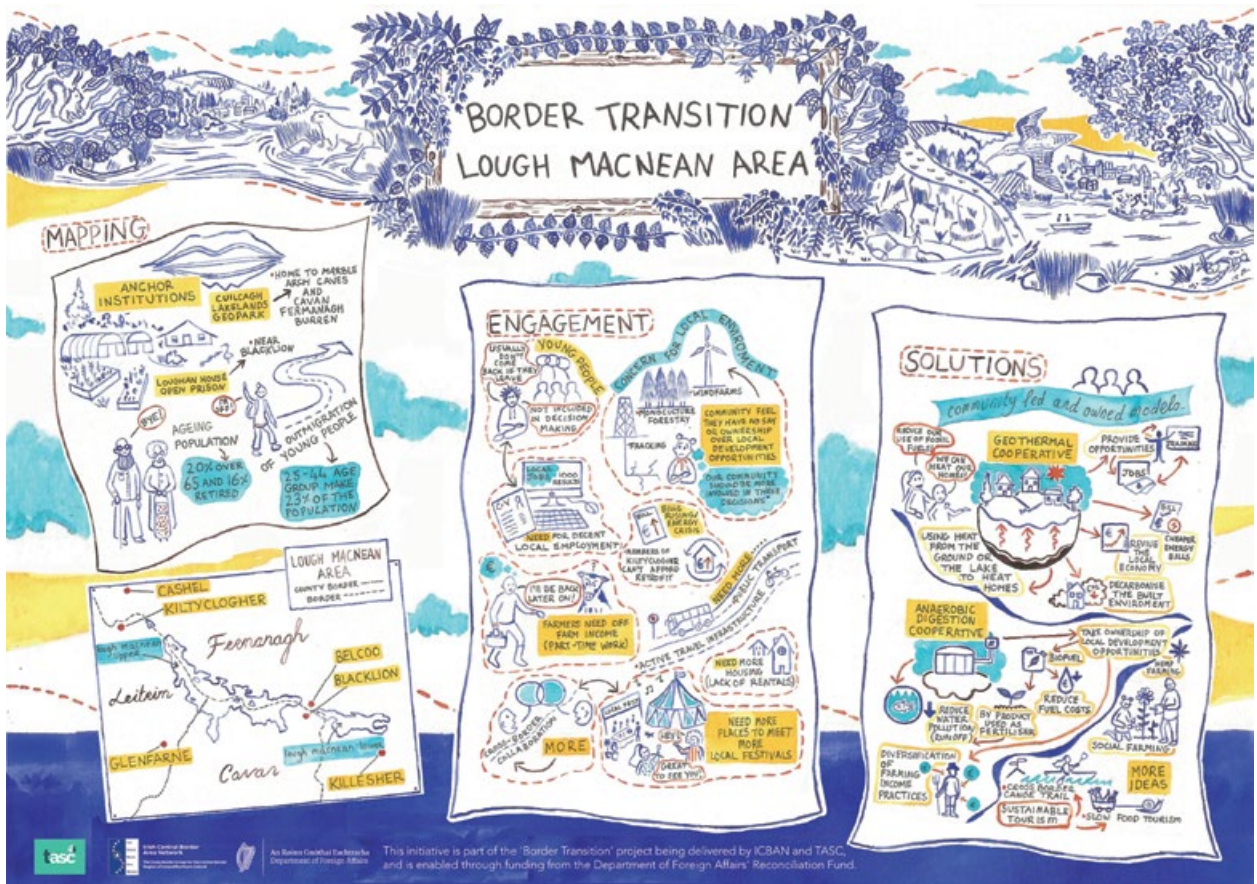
BORDER TRANSITION
LOUGH MACNEAN AREA

MAPPING

ANCHOR INSTITUTIONS

CUILCAGH LAKELANDS GEOPARK

HOME TO MARBLE ARCH CAVES AND CAVAN FERMANAGH BURREN

NEAR BLACKLION

LOUGHAN HOUSE OPEN PRISON

AGEING POPULATION

20% OVER 65 AND 16% RETIRED

OUTMIGRATION OF YOUNG PEOPLE

25-44 AGE GROUP MAKE 23% OF THE POPULATION

LOUGH MACNEAN AREA
COUNTY BORDER
BORDER

CASHEL
KILTYCLOGHER
Fermanagh
lough melvin
BELCOO
BLACKLION
Leitrim
GLENFARNE
Cavan
lough macnean lower
KILLESHER

ENGAGEMENT

USUALLY DON'T COME BACK IF THEY LEAVE

YOUNG PEOPLE

NOT INCLUDED IN DECISION MAKING

CONCERN FOR LOCAL ENVIRONMENT

MONOCULTURE FORESTRY

WINDFARMS

FRACKING

COMMUNITY FEEL THEY HAVE NO SAY OR OWNERSHIP OVER LOCAL DEVELOPMENT OPPORTUNITIES

"OUR COMMUNITY SHOULD BE MORE INVOLVED IN THESE DECISIONS"

NEED FOR DECENT LOCAL EMPLOYMENT

BILL

RISING ENERGY CRISIS

MEMBERS OF KILTYCLOGHER CAN'T AFFORD RETROFIT

I'LL BE BACK LATER ON!

FARMERS NEED OFF FARM INCOME (PART-TIME WORK)

NEED MORE PUBLIC TRANSPORT

ACTIVE TRAVEL INFRASTRUCTURE

NEED MORE HOUSING (LACK OF RENTALS)

CROSS BORDER COLLABORATION

MORE

HEY!

GREAT TO SEE YOU!

NEED MORE PLACES TO MEET MORE LOCAL FESTIVALS

SOLUTIONS

community led and owned models

REDUCE OUR USE OF FOSSIL FUELS

WE CAN HEAT OUR HOMES!

GEOTHERMAL COOPERATIVE

PROVIDE OPPORTUNITIES

TRAINING

JOBS

USING HEAT FROM THE GROUND OR THE LAKE TO HEAT HOMES

REVIVE THE LOCAL ECONOMY

CHEAPER ENERGY BILLS

DECARBONISE THE BUILT ENVIRONMENT

ANAEROBIC DIGESTION COOPERATIVE

TAKE OWNERSHIP OF LOCAL DEVELOPMENT OPPORTUNITIES

BIOFUEL

HEMP FARMING

REDUCE WATER POLLUTION (RUNOFF)

BY PRODUCT USED AS FERTILISER

REDUCE FUEL COSTS

SOCIAL FARMING

DIVERSIFICATION OF FARMING INCOME PRACTICES

CROSS BORDER CANOE TRAIL

MORE IDEAS

SUSTAINABLE TOURISM

SLOW FOOD TOURISM

tasc

Irish Central Border Area Network

An Roinn Gnóthaí Eachtracha
Department of Foreign Affairs

This initiative is part of the 'Border Transition' project being delivered by ICBAN and TASC, and is enabled through funding from the Department of Foreign Affairs' Reconciliation Fund.